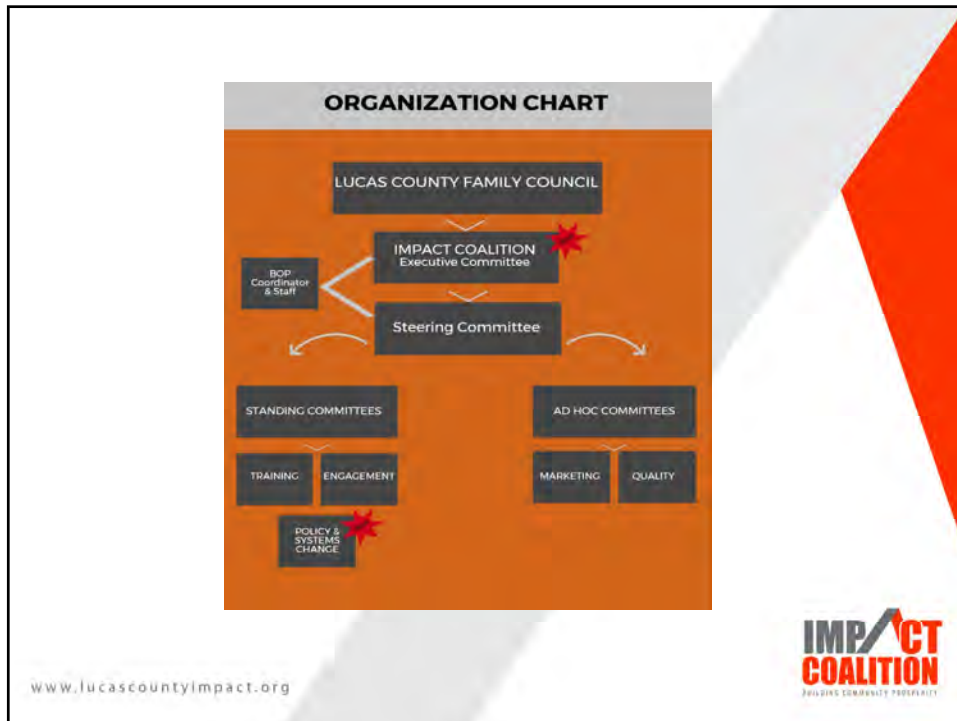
ORGANIZATION CHART

LUCAS COUNTY FAMILY COUNCIL

IMPACT COALITION
Executive Committee

BOP Coordinator & Staff

Steering Committee

STANDING COMMITTEES

AD HOC COMMITTEES

TRAINING

ENGAGEMENT

MARKETING

QUALITY

POLICY & SYSTEMS CHANGE

www.lucascountyimpact.org

IMPACT COALITION
BUILDING COMMUNITY PROSPERITY